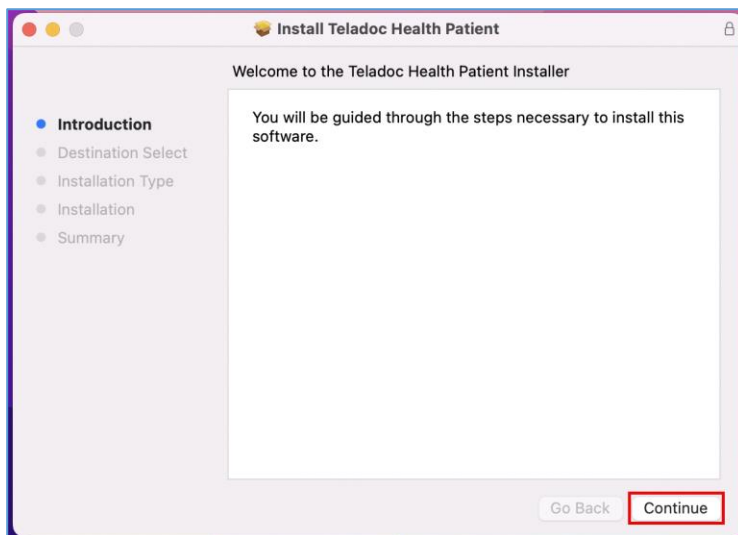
Install Teladoc Health Patient

Welcome to the Teladoc Health Patient Installer

Introduction
Destination Select
Installation Type
Installation
Summary

You will be guided through the steps necessary to install this software.

Go Back
Continue